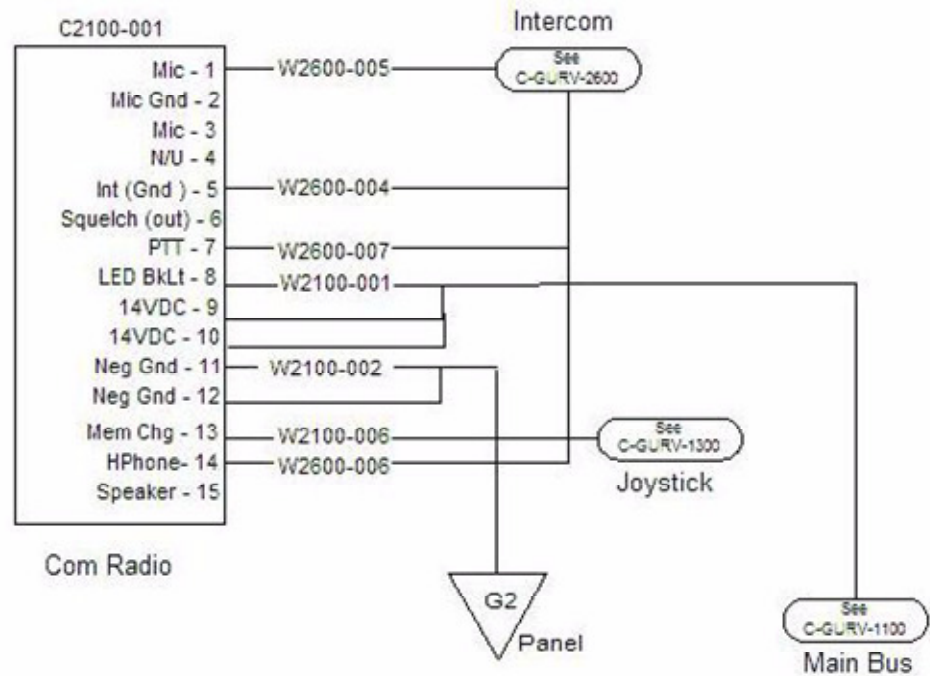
C2100-001

Intercom

See C-GURV-2600

Mic - 1
Mic Gnd - 2
Mic - 3
N/U - 4
Int (Gnd ) - 5
Squelch (out) - 6
PTT - 7
LED BkLt - 8
14VDC - 9
14VDC - 10
Neg Gnd - 11
Neg Gnd - 12
Mem Chg - 13
HPhone- 14
Speaker - 15

W2600-005
W2600-004
W2600-007
W2100-001
W2100-002
W2100-006
W2600-006

See C-GURV-1300

Joystick

Com Radio

G2

Panel

See C-GURV-1100

Main Bus